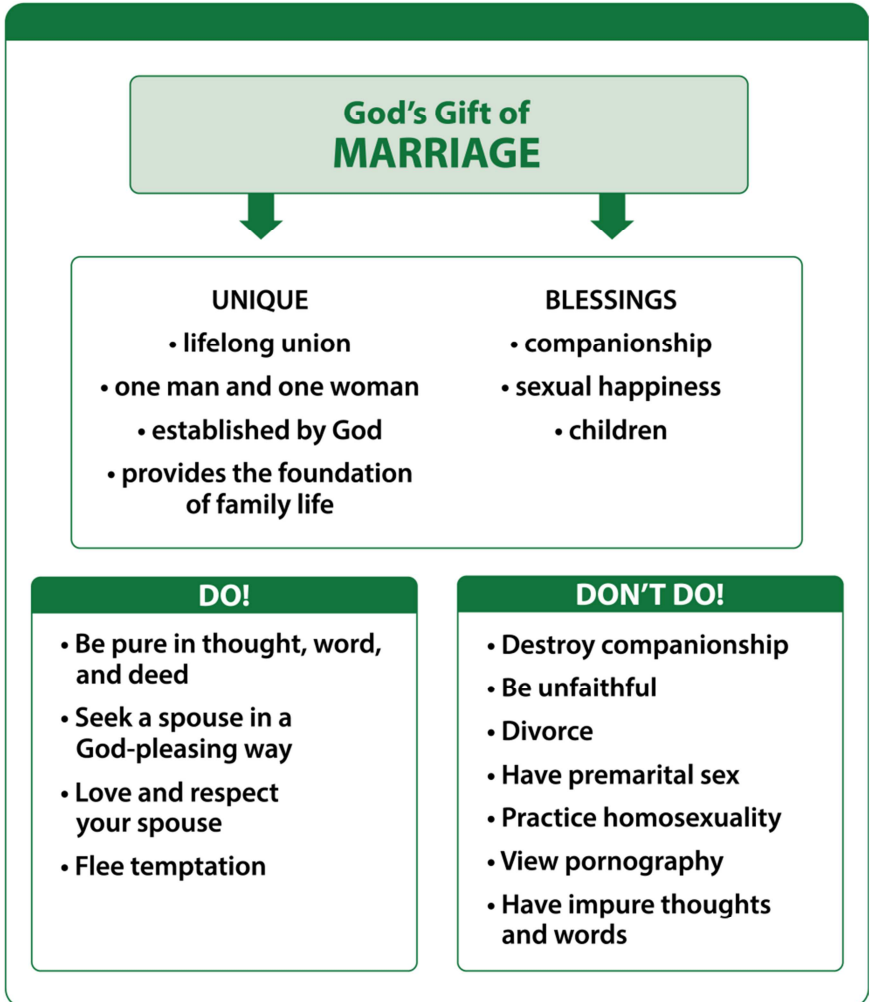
God’s Gift of
MARRIAGE

UNIQUE
• lifelong union
• one man and one woman
• established by God
• provides the foundation of family life

BLESSINGS
• companionship
• sexual happiness
• children

DO!
• Be pure in thought, word, and deed
• Seek a spouse in a God-pleasing way
• Love and respect your spouse
• Flee temptation

DON’T DO!
• Destroy companionship
• Be unfaithful
• Divorce
• Have premarital sex
• Practice homosexuality
• View pornography
• Have impure thoughts and words